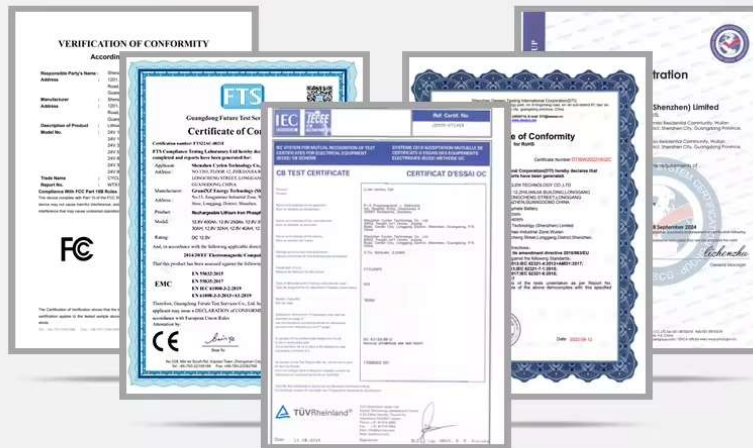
VERIFICATION OF CONFORMITY

Accordin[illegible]

Responsible Party's Name:
Address
Manufacturer
Address
Description of Product
Model No.
Trade Name
Report No.

Compliance With FCC Part 15B Rules

FC

FTS

Guangdong Future Test Service

Certificate of Co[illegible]

FTS Compliance Testing Laboratory Ltd

Applicant
Manufacturer
Product: Rechargeable Lithium Iron Phosph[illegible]
Model
Rating: DC 12.8V

2014/30/EU Electromagnetic Compat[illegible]

EMC
EN 55032:2015
EN 55035:2017
EN IEC 61000-3-2:2019
EN 61000-3-3:2013+A1:2019

CE

IEC

IECEE

CB TEST CERTIFICATE

CERTIFICAT D'ESSAI OC

TÜVRheinland

e of Conformity

for RoHS

tration

Shenzhen) Limited

September 2024